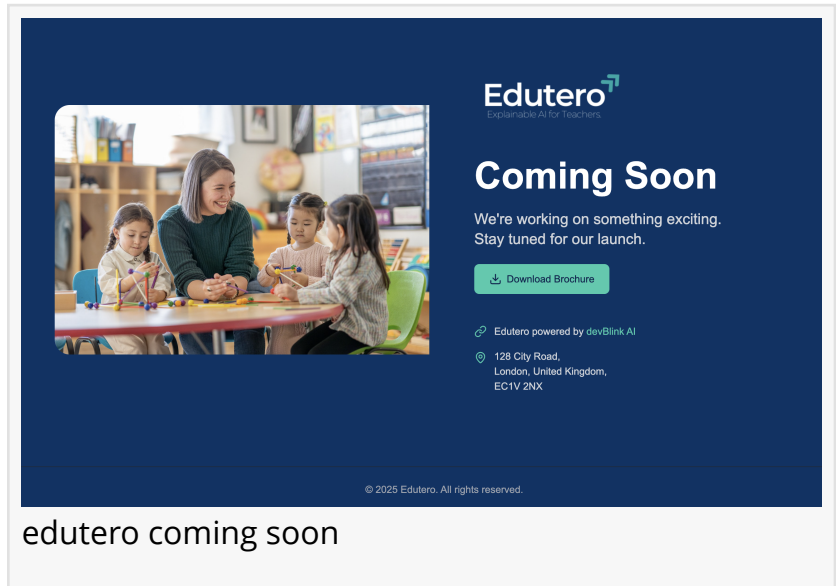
Edutero
Explainable AI for Teachers.

Coming Soon

We're working on something exciting. Stay tuned for our launch.

Download Brochure

Edutero powered by devBlink AI

128 City Road,
London, United Kingdom,
EC1V 2NX

© 2025 Edutero. All rights reserved.

edutero coming soon